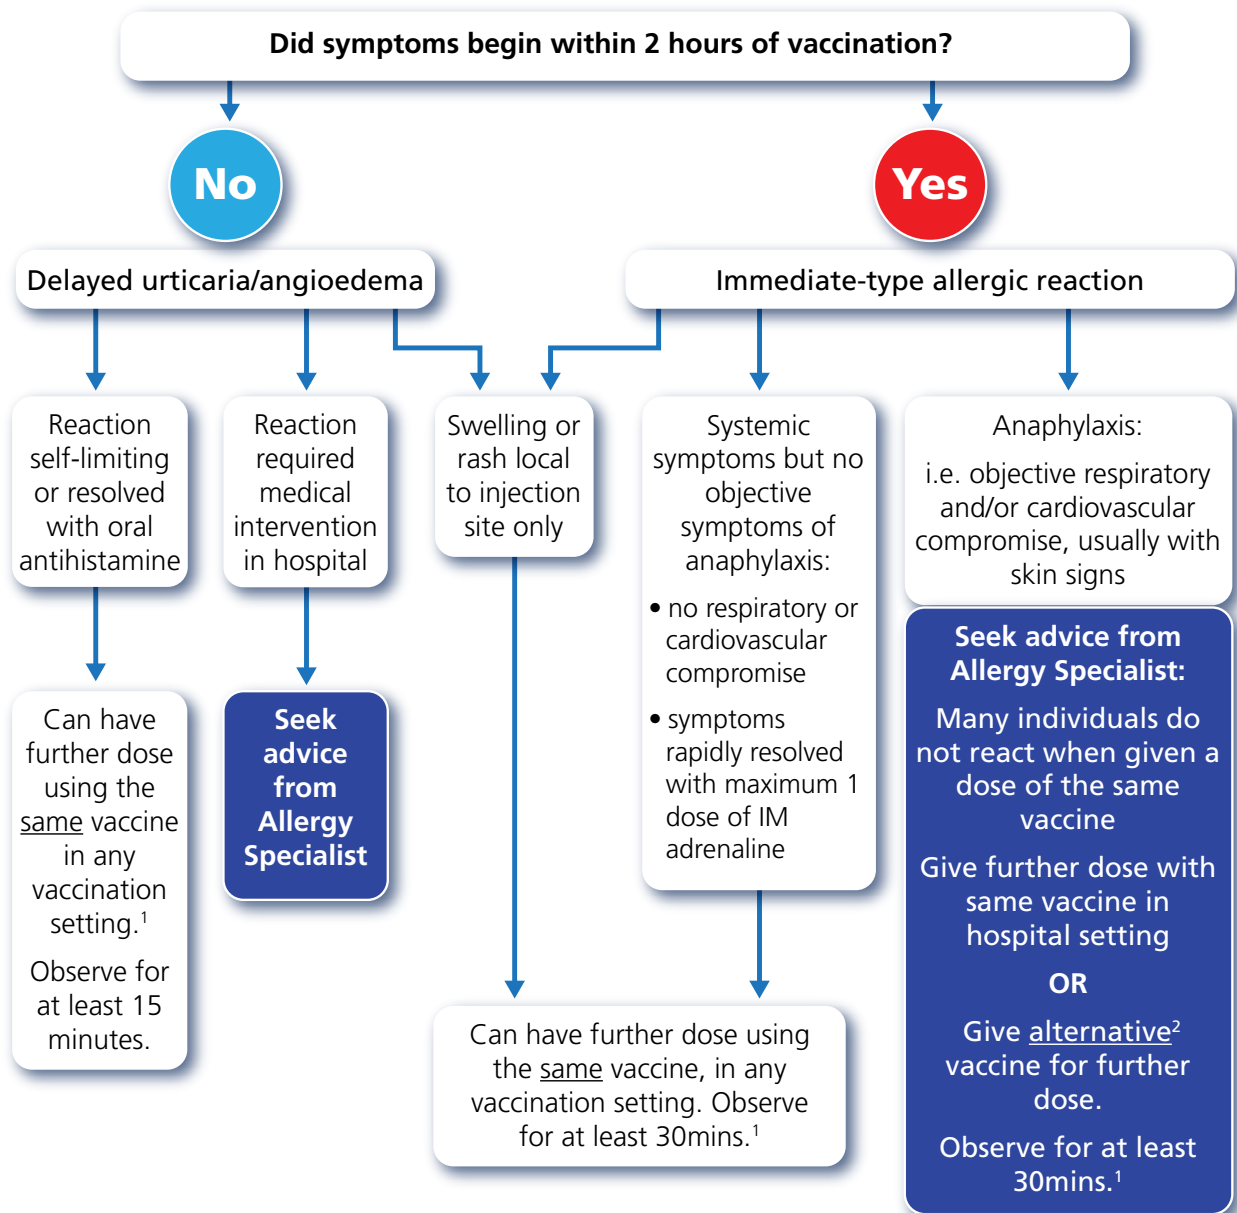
Did symptoms begin within 2 hours of vaccination?

No

Yes

Delayed urticaria/angioedema

Immediate-type allergic reaction

Reaction self-limiting or resolved with oral antihistamine

Reaction required medical intervention in hospital

Swelling or rash local to injection site only

Systemic symptoms but no objective symptoms of anaphylaxis:

• no respiratory or cardiovascular compromise

• symptoms rapidly resolved with maximum 1 dose of IM adrenaline

Anaphylaxis:

i.e. objective respiratory and/or cardiovascular compromise, usually with skin signs

Seek advice from Allergy Specialist:

Many individuals do not react when given a dose of the same vaccine

Give further dose with same vaccine in hospital setting

OR

Give alternative$^2$ vaccine for further dose.

Observe for at least 30mins.$^1$

Can have further dose using the same vaccine in any vaccination setting.$^1$

Observe for at least 15 minutes.

Seek advice from Allergy Specialist

Can have further dose using the same vaccine, in any vaccination setting. Observe for at least 30mins.$^1$